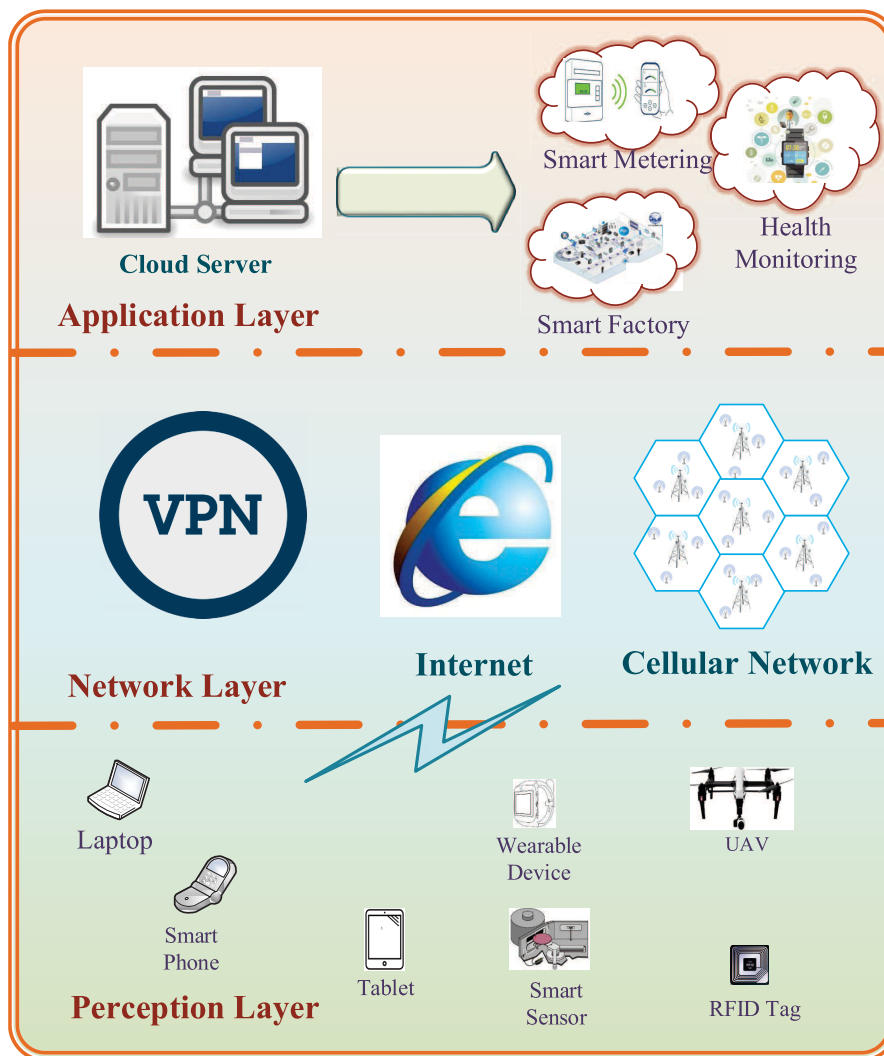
Cloud Server

Smart Metering

Health Monitoring

Smart Factory

Application Layer

VPN

Network Layer

Internet

Cellular Network

Laptop

Smart Phone

Tablet

Wearable Device

Smart Sensor

UAV

RFID Tag

Perception Layer